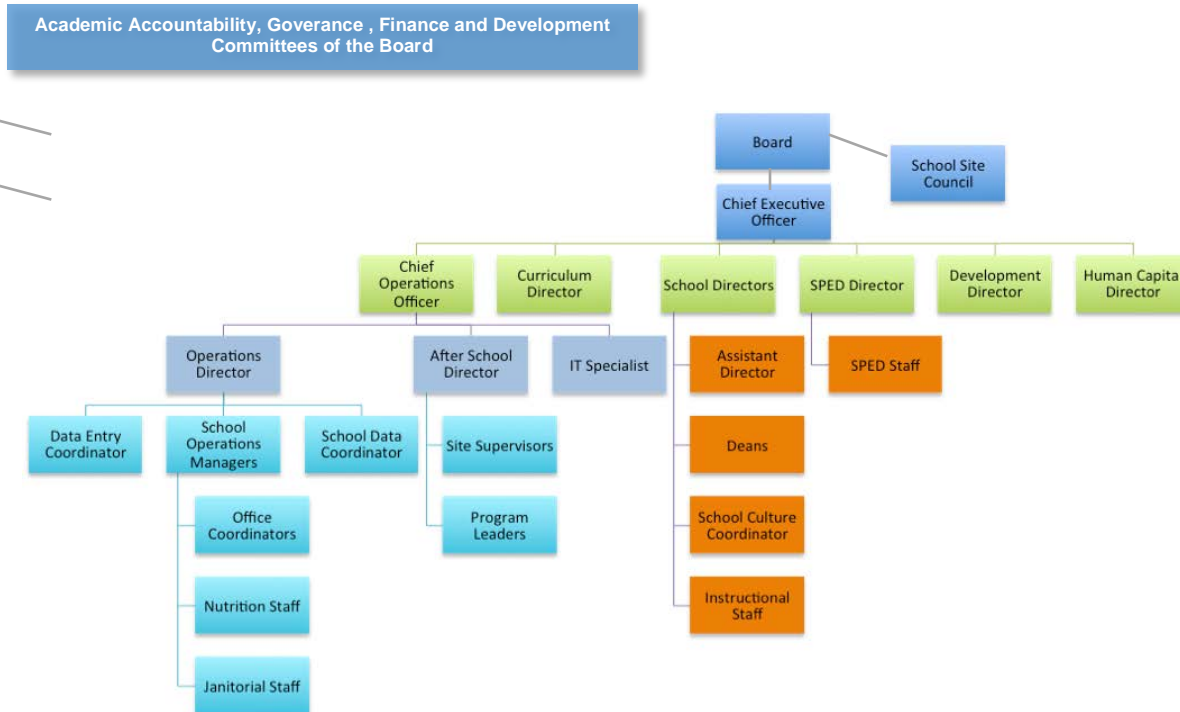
Academic Accountability, Goverance , Finance and Development Committees of the Board

Board

School Site Council

Chief Executive Officer

Chief Operations Officer

Curriculum Director

School Directors

SPED Director

Development Director

Human Capita Director

Operations Director

After School Director

IT Specialist

Assistant Director

SPED Staff

Data Entry Coordinator

School Operations Managers

School Data Coordinator

Site Supervisors

Deans

Office Coordinators

Program Leaders

School Culture Coordinator

Nutrition Staff

Instructional Staff

Janitorial Staff